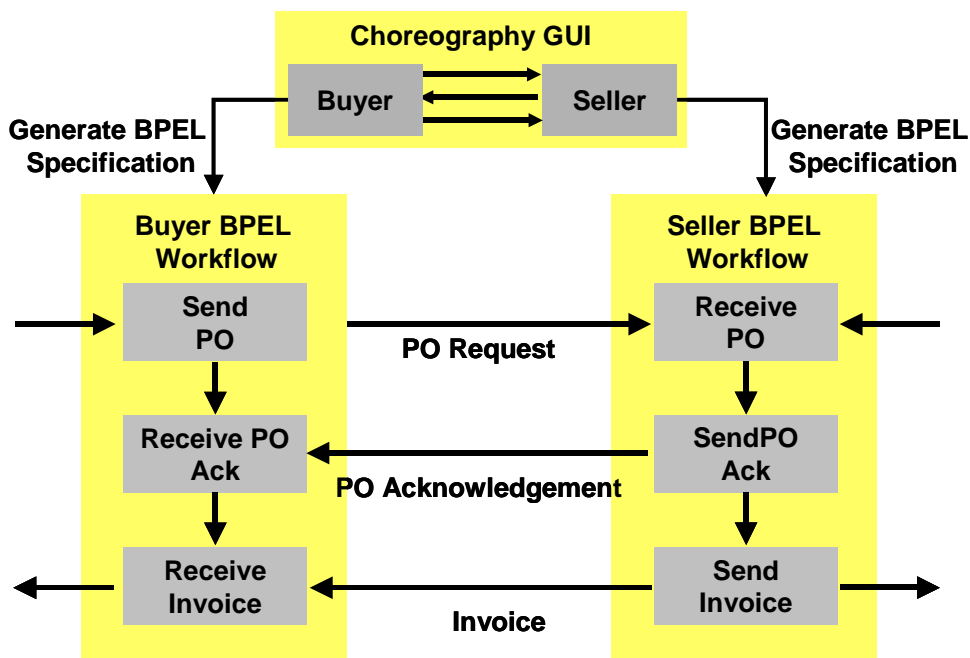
Choreography GUI

Buyer

Seller

Generate BPEL Specification

Generate BPEL Specification

Buyer BPEL Workflow

Send PO

Receive PO Ack

Receive Invoice

Seller BPEL Workflow

Receive PO

SendPO Ack

Send Invoice

PO Request

PO Acknowledgement

Invoice